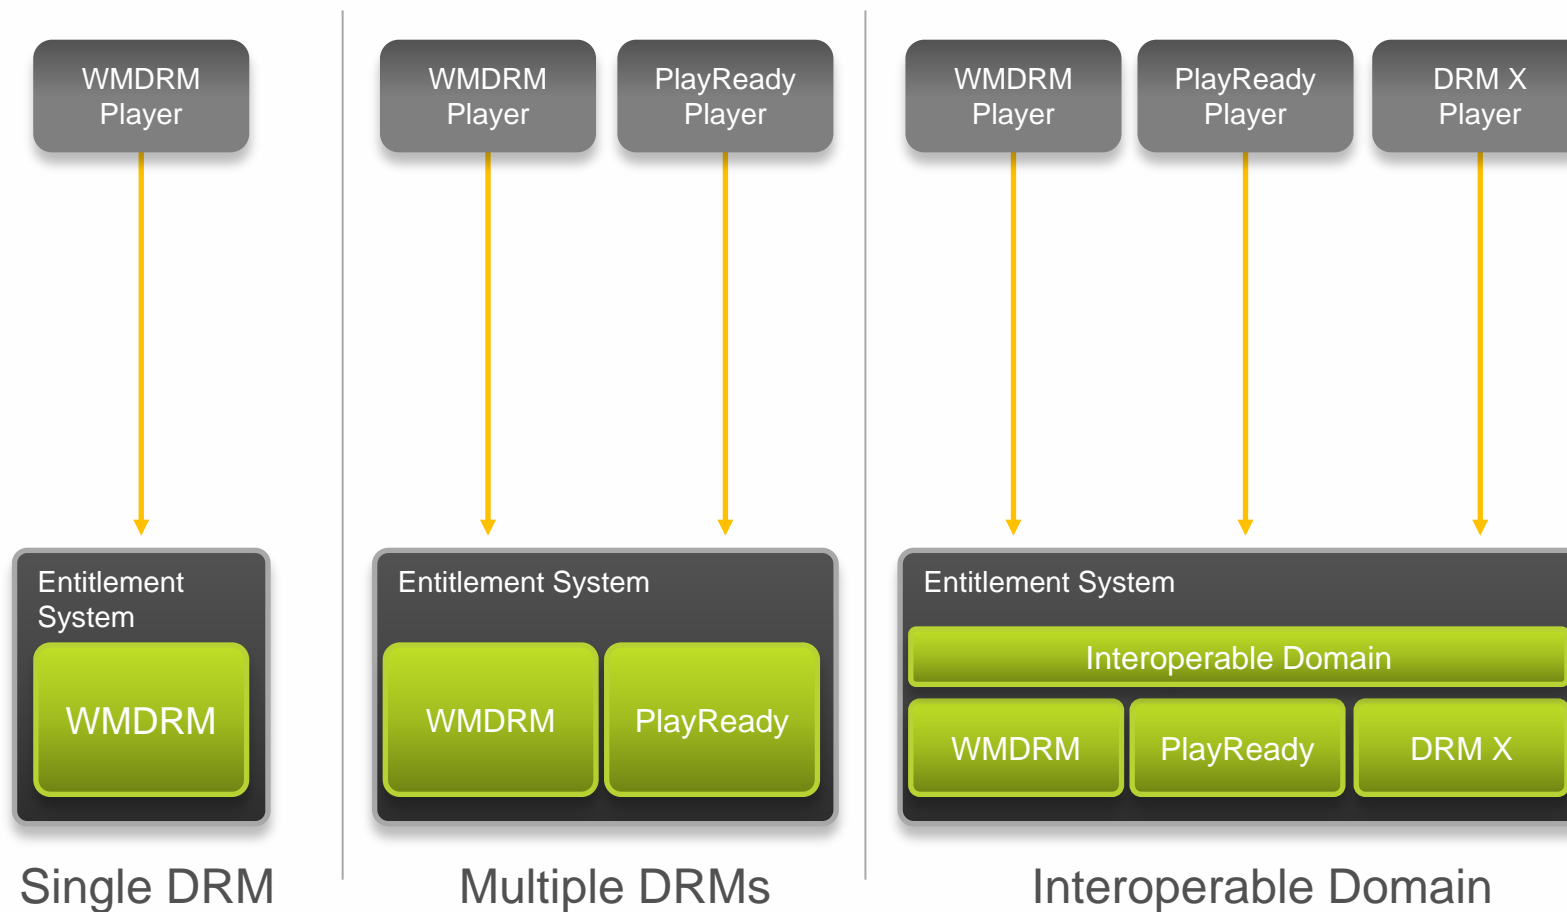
WMDRM Player

Entitlement System

WMDRM

Single DRM

WMDRM Player

PlayReady Player

Entitlement System

WMDRM

PlayReady

Multiple DRMs

WMDRM Player

PlayReady Player

DRM X Player

Entitlement System

Interoperable Domain

WMDRM

PlayReady

DRM X

Interoperable Domain